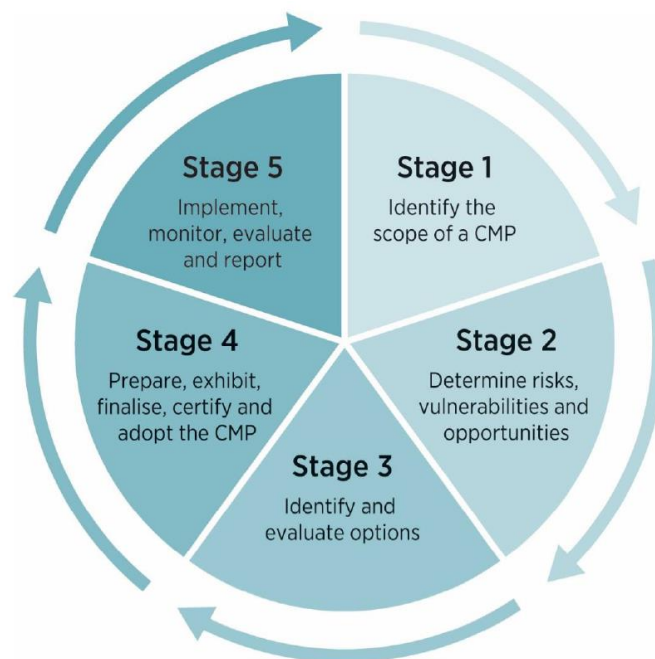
Stage 1
Identify the scope of a CMP

Stage 2
Determine risks, vulnerabilities and opportunities

Stage 3
Identify and evaluate options

Stage 4
Prepare, exhibit, finalise, certify and adopt the CMP

Stage 5
Implement, monitor, evaluate and report